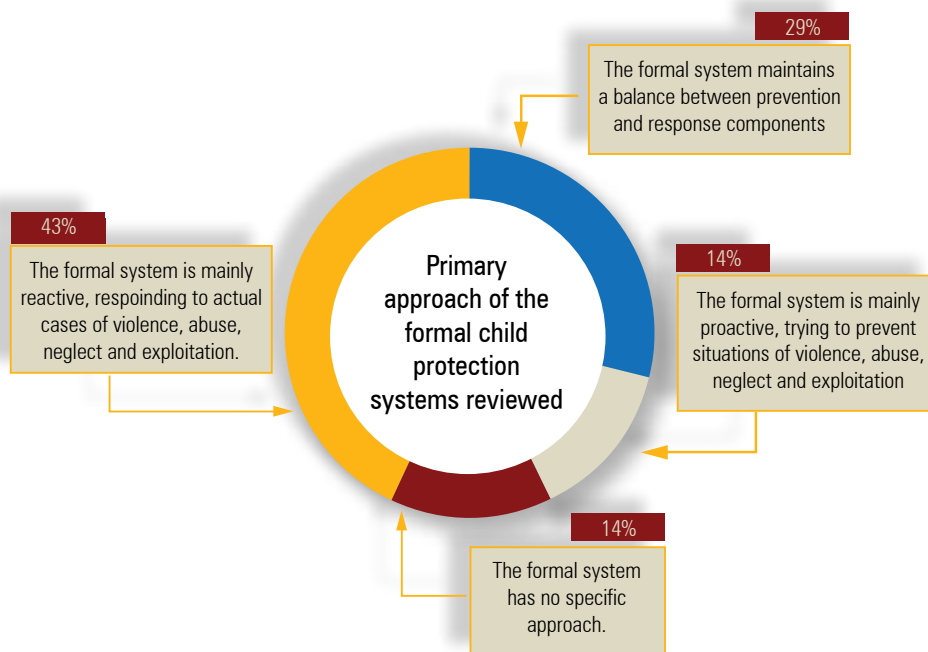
29%

The formal system maintains a balance between prevention and response components

43%

The formal system is mainly reactive, respoinding to actual cases of violence, abuse, neglect and exploitation.

Primary approach of the formal child protection systems reviewed

14%

The formal system is mainly proactive, trying to prevent situations of violence, abuse, neglect and exploitation

14%

The formal system has no specific approach.